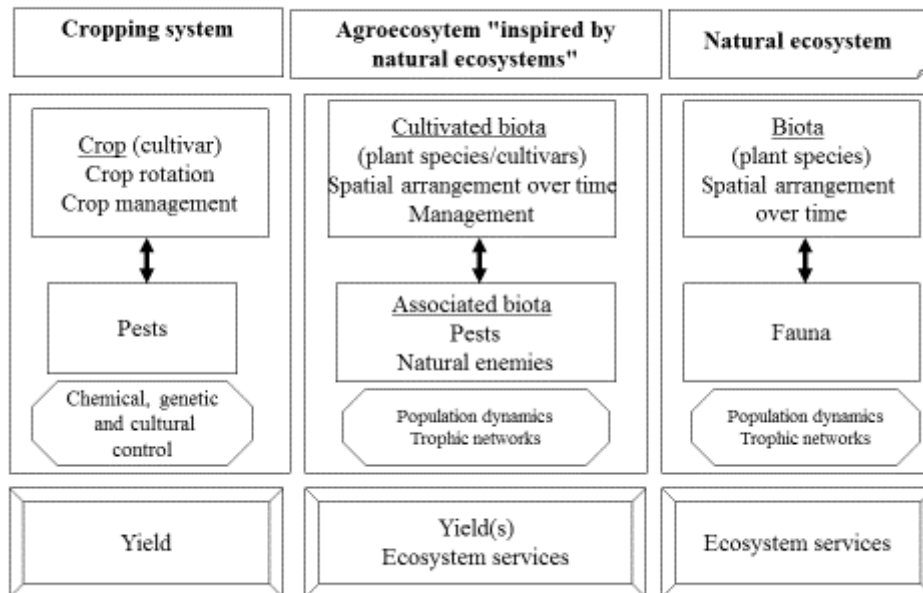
Cropping system

Crop (cultivar)
Crop rotation
Crop management

Pests

Chemical, genetic and cultural control

Yield

Agroecosytem "inspired by natural ecosystems"

Cultivated biota
(plant species/cultivars)
Spatial arrangement over time
Management

Associated biota
Pests
Natural enemies

Population dynamics
Trophic networks

Yield(s)
Ecosystem services

Natural ecosystem

Biota
(plant species)
Spatial arrangement over time

Fauna

Population dynamics
Trophic networks

Ecosystem services